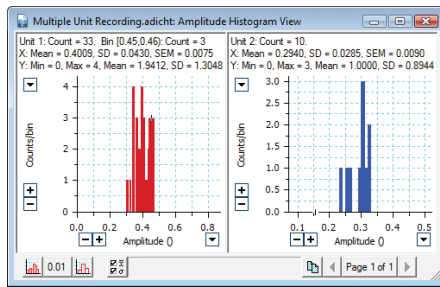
Multiple Unit Recording.adicht: Amplitude Histogram View

Unit 1: Count = 33. Bin [0.45,0.46): Count = 3
X: Mean = 0.4009, SD = 0.0430, SEM = 0.0075
Y: Min = 0, Max = 4, Mean = 1.9412, SD = 1.3048

Counts/bin

4
3
2
1
0

0.0 0.2 0.4 0.6 0.8

Amplitude ()

Unit 2: Count = 10.
X: Mean = 0.2940, SD = 0.0285, SEM = 0.0090
Y: Min = 0, Max = 3, Mean = 1.0000, SD = 0.8944

Counts/bin

3.0
2.5
2.0
1.5
1.0
0.5
0.0

0.1 0.2 0.3 0.4 0.5

Amplitude ()

0.01

Page 1 of 1